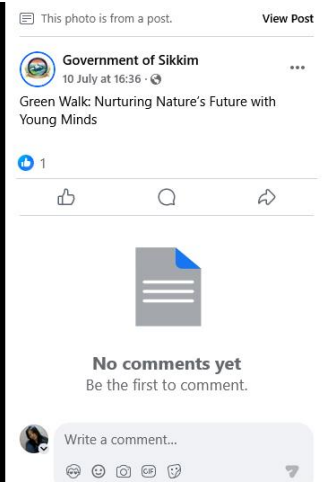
This photo is from a post. View Post

Government of Sikkim
10 July at 16:36 ·

Green Walk: Nurturing Nature's Future with Young Minds

1

No comments yet
Be the first to comment.

Write a comment...

GIF